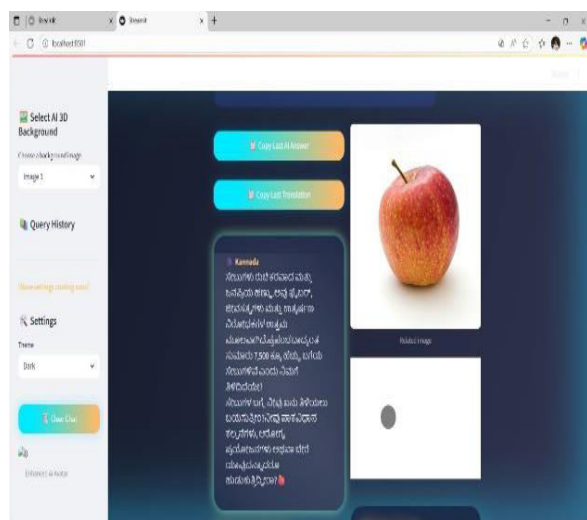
localhost:8501

Select AI 3D Background

Choose background image

Image 1

Query History

Settings

Theme

Dark

Clear Chat

Enhanced AI Avatar

Copy Last AI Answer

Copy Last Translation

Kannada

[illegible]

Related Image